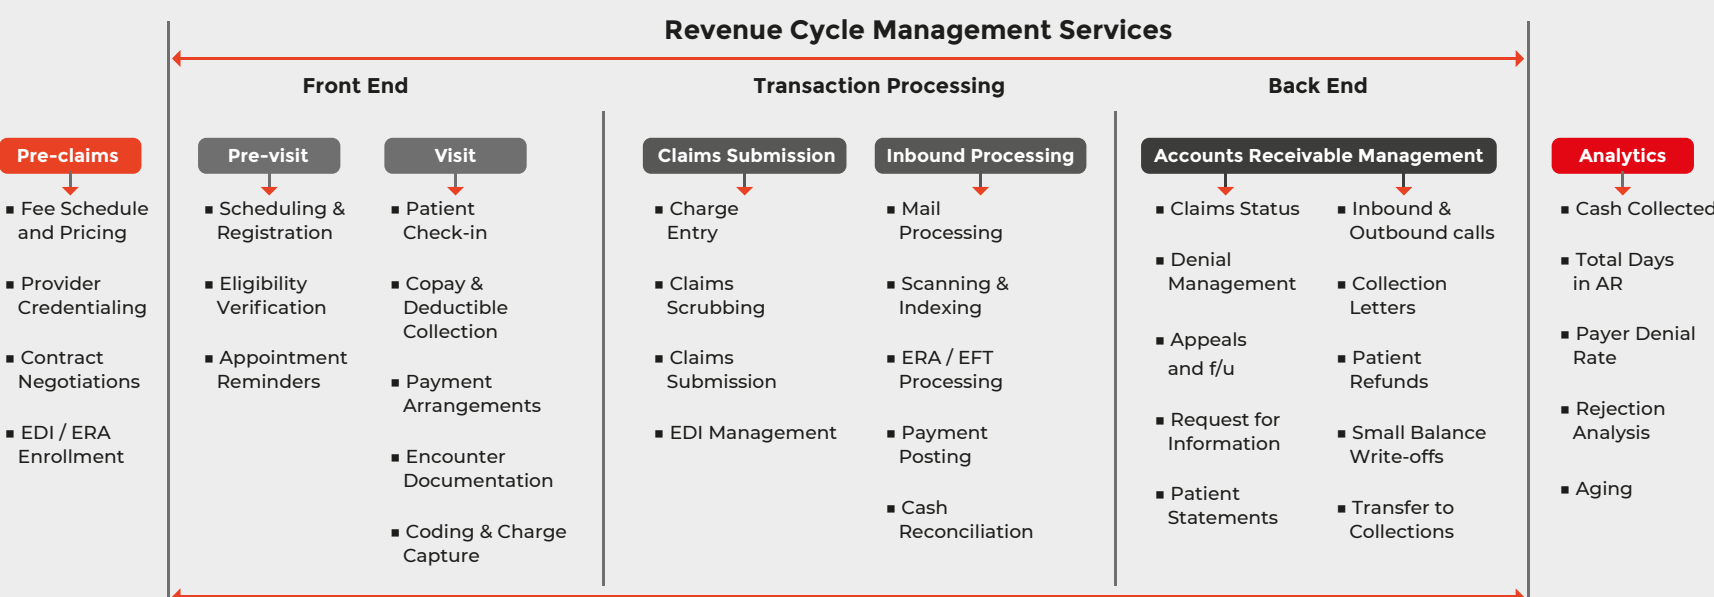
Revenue Cycle Management Services

Front End

Transaction Processing

Back End

Pre-claims

▪ Fee Schedule and Pricing

▪ Provider Credentialing

▪ Contract Negotiations

▪ EDI / ERA Enrollment

Pre-visit

▪ Scheduling & Registration

▪ Eligibility Verification

▪ Appointment Reminders

Visit

▪ Patient Check-in

▪ Copay & Deductible Collection

▪ Payment Arrangements

▪ Encounter Documentation

▪ Coding & Charge Capture

Claims Submission

▪ Charge Entry

▪ Claims Scrubbing

▪ Claims Submission

▪ EDI Management

Inbound Processing

▪ Mail Processing

▪ Scanning & Indexing

▪ ERA / EFT Processing

▪ Payment Posting

▪ Cash Reconciliation

Accounts Receivable Management

▪ Claims Status

▪ Denial Management

▪ Appeals and f/u

▪ Request for Information

▪ Patient Statements

▪ Inbound & Outbound calls

▪ Collection Letters

▪ Patient Refunds

▪ Small Balance Write-offs

▪ Transfer to Collections

Analytics

▪ Cash Collected

▪ Total Days in AR

▪ Payer Denial Rate

▪ Rejection Analysis

▪ Aging